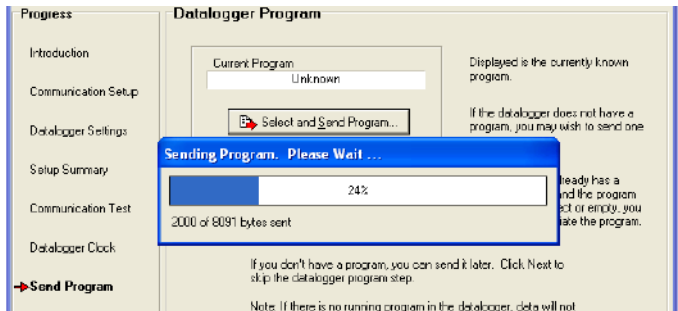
Progress

Introduction

Communication Setup

Datalogger Settings

Setup Summary

Communication Test

Datalogger Clock

Send Program

Datalogger Program

Current Program

Unknown

Select and Send Program...

Displayed is the currently known program.

If the datalogger does not have a program, you may wish to send one

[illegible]lready has a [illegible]nd the program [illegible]ect or empty, you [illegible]ate the program.

Sending Program. Please Wait ...

24%

2000 of 8091 bytes sent

If you don't have a program, you can send it later. Click Next to skip the datalogger program step.

Note: If there is no running program in the datalogger, data will not